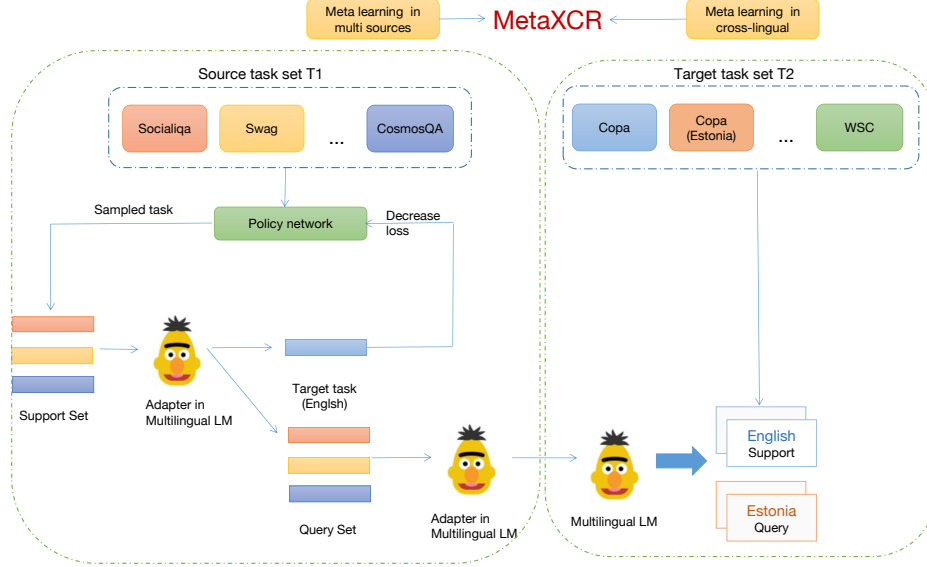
Meta learning in multi sources

MetaXCR

Meta learning in cross-lingual

Source task set T1

Socialiqa

Swag

...

CosmosQA

Sampled task

Policy network

Decrease loss

Support Set

Adapter in Multilingual LM

Target task (Englsh)

Query Set

Adapter in Multilingual LM

Target task set T2

Copa

Copa (Estonia)

...

WSC

Multilingual LM

English Support

Estonia Query